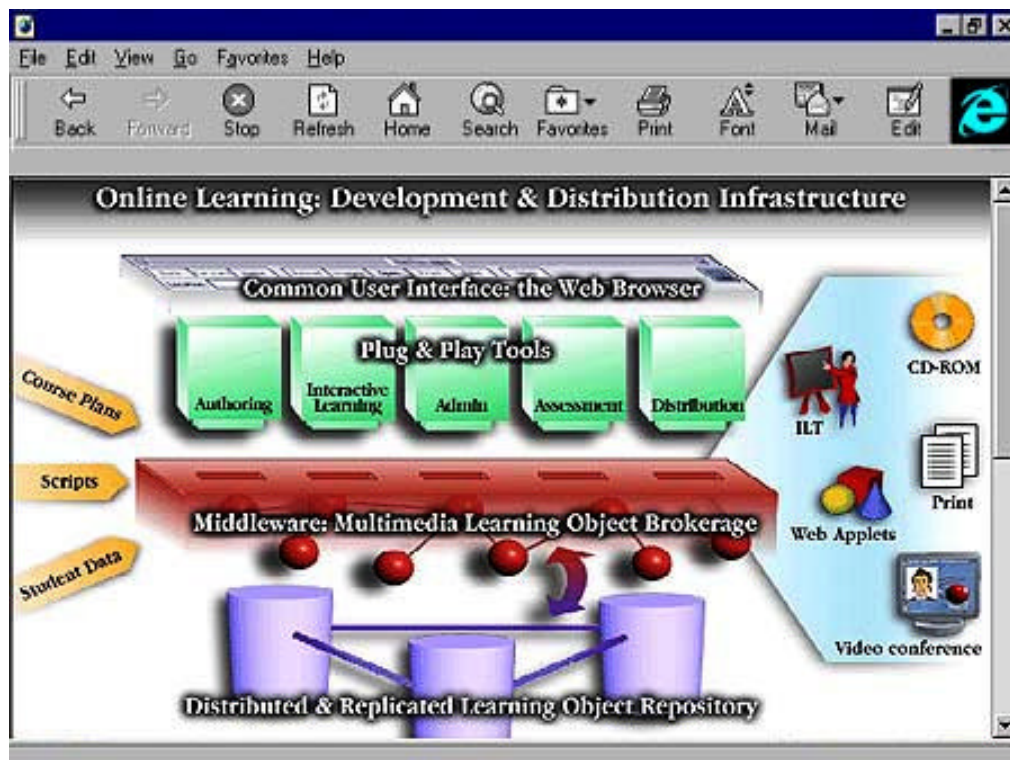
File Edit View Go Favorites Help

Back Forward Stop Refresh Home Search Favorites Print Font Mail Edit

Online Learning: Development & Distribution Infrastructure

Common User Interface: the Web Browser

Plug & Play Tools

Authoring

Interactive Learning

Admin

Assessment

Distribution

Course Plans

Scripts

Student Data

Middleware: Multimedia Learning Object Brokerage

Distributed & Replicated Learning Object Repository

ILT

CD-ROM

Print

Web Applets

Video conference